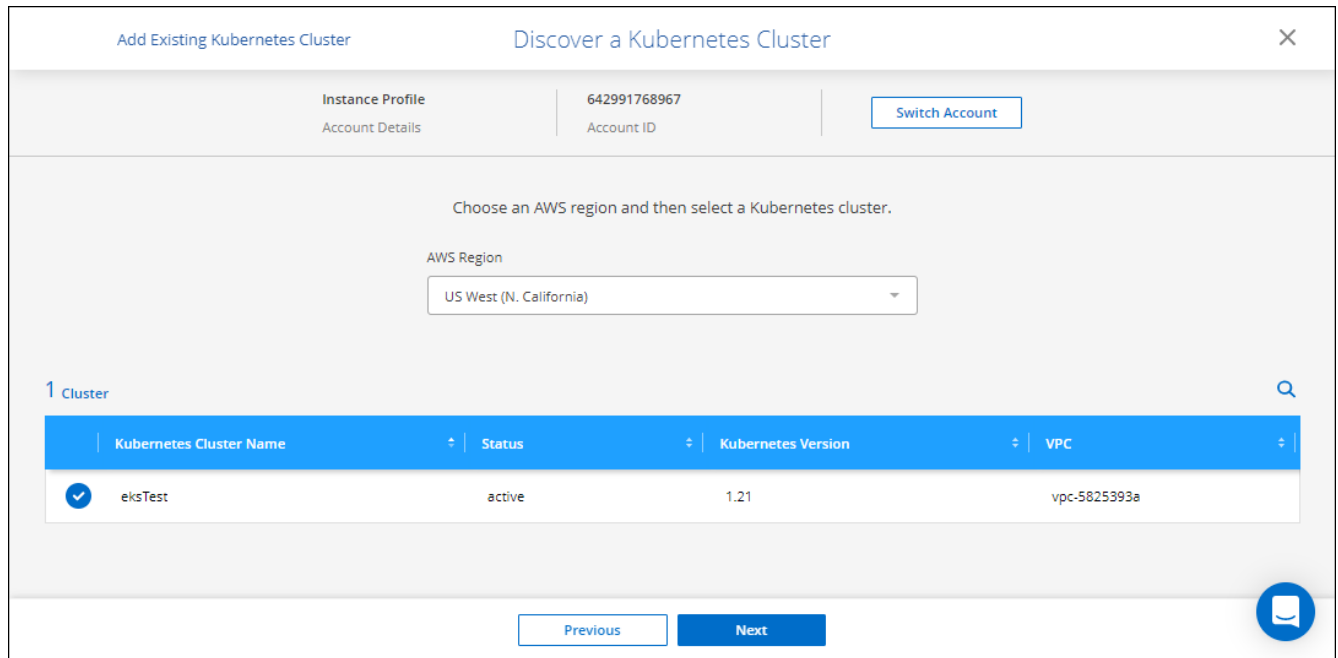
Add Existing Kubernetes Cluster

Discover a Kubernetes Cluster

Instance Profile
Account Details

642991768967
Account ID

Switch Account

Choose an AWS region and then select a Kubernetes cluster.

AWS Region

US West (N. California)

1 Cluster

| | Kubernetes Cluster Name | Status | Kubernetes Version | VPC |
|---|---|---|---|---|
| | eksTest | active | 1.21 | vpc-5825393a |

Previous

Next